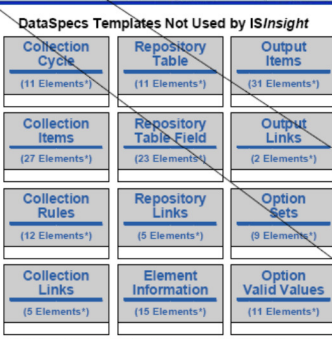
DataSpecs Templates Not Used by ISInsight

Collection Cycle
(11 Elements*)

Repository Table
(11 Elements*)

Output Items
(31 Elements*)

Collection Items
(27 Elements*)

Repository Table Field
(23 Elements*)

Output Links
(2 Elements*)

Collection Rules
(12 Elements*)

Repository Links
(5 Elements*)

Option Sets
(9 Elements*)

Collection Links
(5 Elements*)

Element Information
(15 Elements*)

Option Valid Values
(11 Elements*)